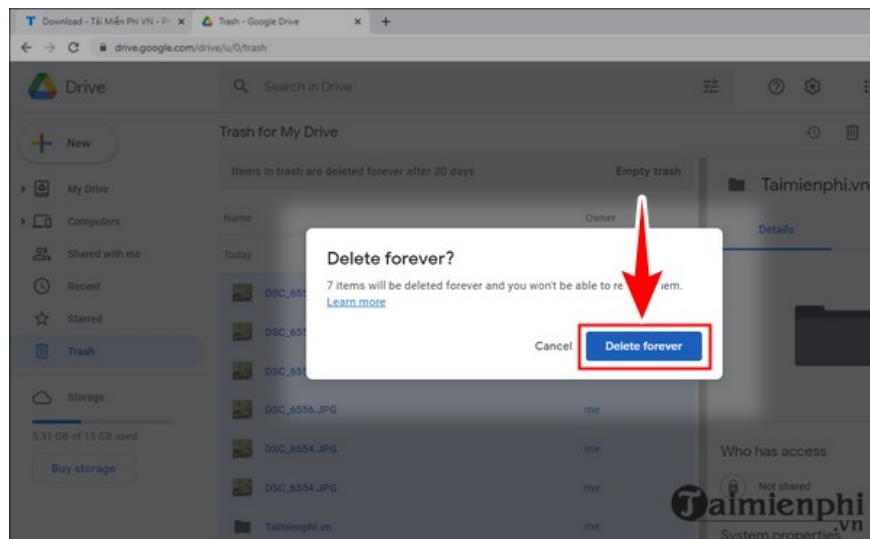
Download - Tải Miễn Phí VN - P

Trash - Google Drive

drive.google.com/drive/u/0/trash

Drive

Search in Drive

New

My Drive

Computers

Shared with me

Recent

Starred

Trash

Storage

5.31 GB of 15 GB used

Buy storage

Trash for My Drive

Items in trash are deleted forever after 30 days

Empty trash

Name

Owner

Today

DSC_655

DSC_655

DSC_655

DSC_6556.JPG

me

DSC_6554.JPG

me

DSC_6554.JPG

me

Taimienphi.vn

me

Taimienphi.vn

Details

Who has access

Not shared

System properties

Delete forever?

7 items will be deleted forever and you won't be able to re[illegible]em.

Learn more

Cancel

Delete forever

Taimienphi
.vn